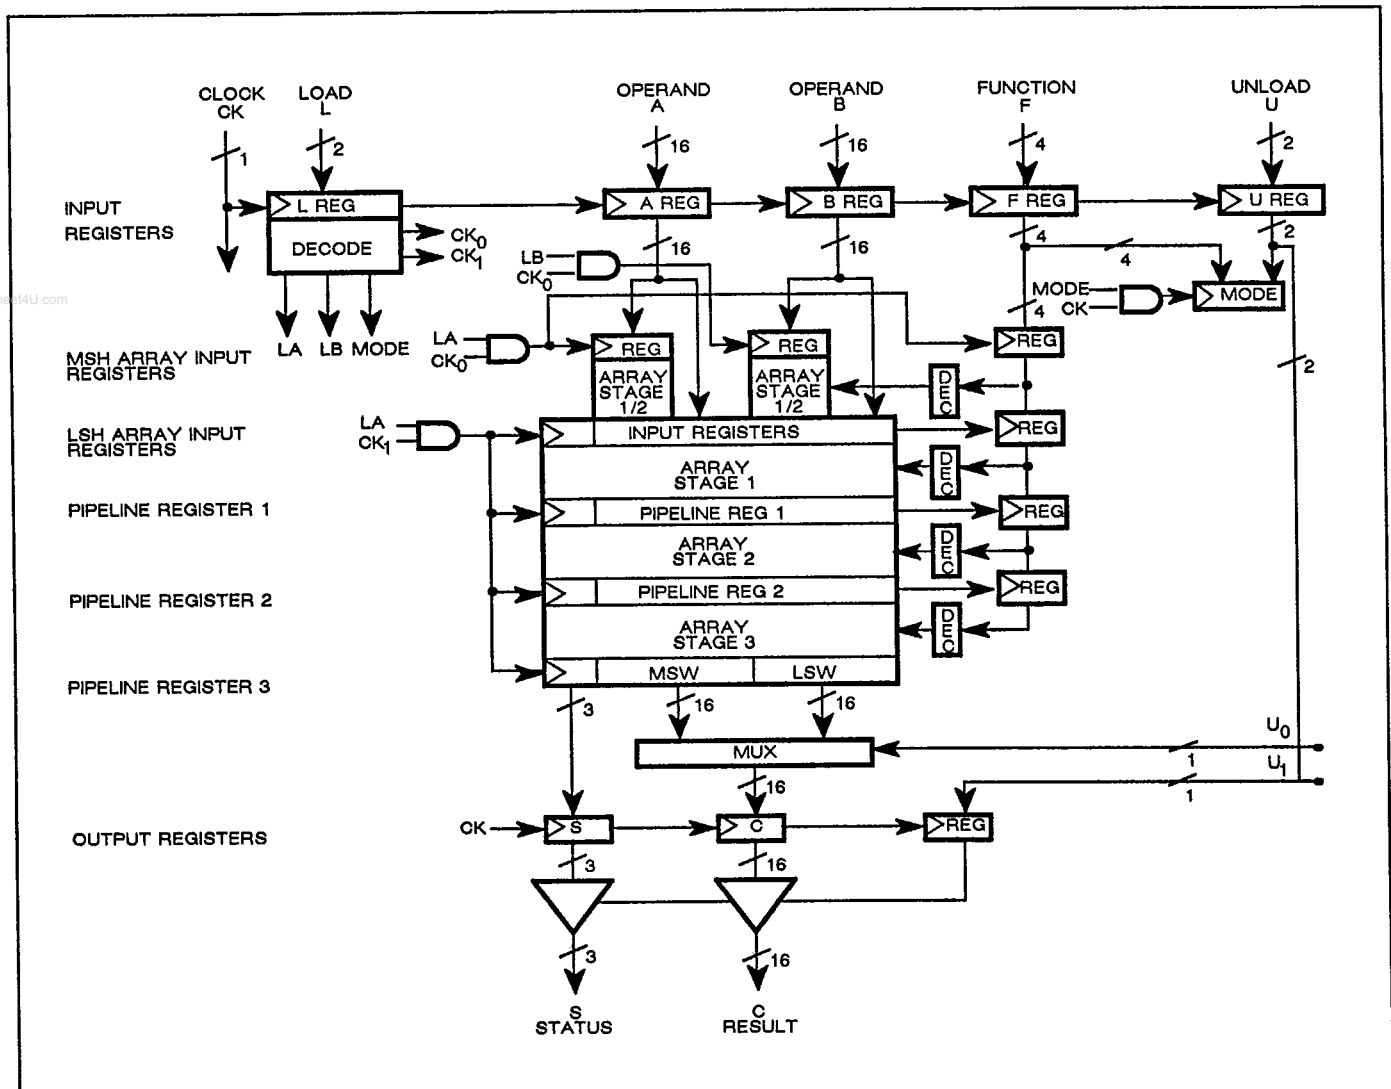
CLOCK CK
LOAD L
OPERAND A
OPERAND B
FUNCTION F
UNLOAD U

1
2
16
16
4
2

INPUT REGISTERS

L REG
DECODE
CK$_0$
CK$_1$
A REG
B REG
F REG
U REG

16
16
4
4
2
LB
CK$_0$
MODE
CK
MODE
4

LA LB MODE

MSH ARRAY INPUT REGISTERS
LA
CK$_0$
REG
ARRAY STAGE 1/2
REG
ARRAY STAGE 1/2
REG
DEC
2

LSH ARRAY INPUT REGISTERS
LA
CK$_1$
INPUT REGISTERS
REG
ARRAY STAGE 1
DEC

PIPELINE REGISTER 1
PIPELINE REG 1
REG
ARRAY STAGE 2
DEC

PIPELINE REGISTER 2
PIPELINE REG 2
REG
ARRAY STAGE 3
DEC

PIPELINE REGISTER 3
MSW
LSW
3
16
16
MUX
U$_0$
U$_1$
1
1
16

OUTPUT REGISTERS
CK
S
C
REG
3
16
3
16

S STATUS
C RESULT